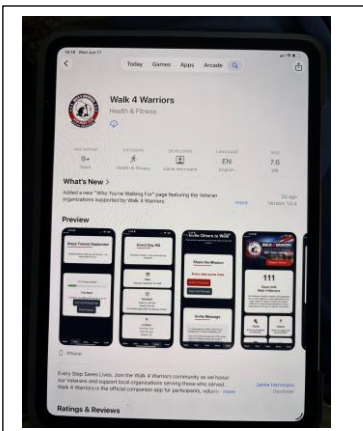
Today Games Apps Arcade

Walk 4 Warriors

Health & Fitness

EN

7.6

What's New >

Added a new "Who You're Walking For" page featuring the Veteran organizations supported by Walk 4 Warriors.

more

Preview

Invite Others to W4W

Share Our Mission

111

iPhone

Every Step Saves Lives. Join the Walk 4 Warriors community as we honor our Veterans and support local organizations serving those who served. Walk 4 Warriors is the official companion app for participants, volunt... more

Ratings & Reviews